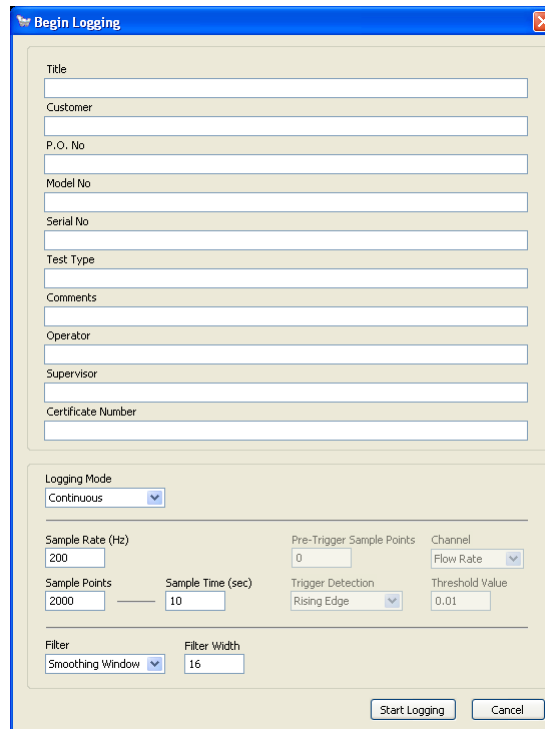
Begin Logging

Title

Customer

P.O. No

Model No

Serial No

Test Type

Comments

Operator

Supervisor

Certificate Number

Logging Mode
Continuous

Sample Rate (Hz)
200

Pre-Trigger Sample Points
0

Channel
Flow Rate

Sample Points
2000

Sample Time (sec)
10

Trigger Detection
Rising Edge

Threshold Value
0.01

Filter
Smoothing Window

Filter Width
16

Start Logging

Cancel